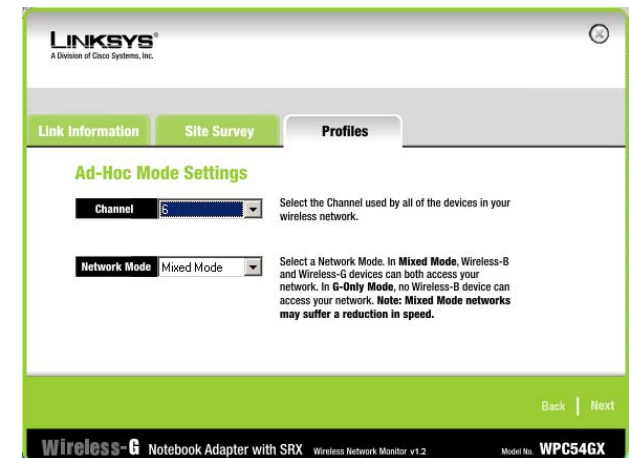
LINKSYS®
A Division of Cisco Systems, Inc.

Link Information
Site Survey
Profiles

Ad-Hoc Mode Settings

Channel 6

Select the Channel used by all of the devices in your wireless network.

Network Mode Mixed Mode

Select a Network Mode. In Mixed Mode, Wireless-B and Wireless-G devices can both access your network. In G-Only Mode, no Wireless-B device can access your network. Note: Mixed Mode networks may suffer a reduction in speed.

Back | Next

Wireless-G Notebook Adapter with SRX Wireless Network Monitor v1.2 Model No. WPC54GX